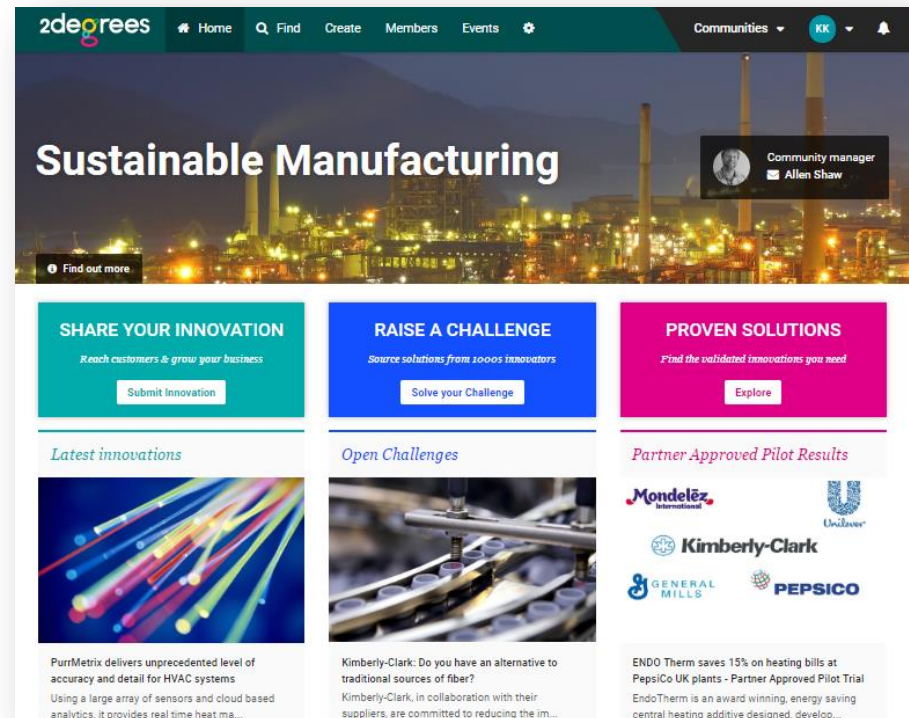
2degrees Home Find Create Members Events Communities KK

Sustainable Manufacturing

Community manager
Allen Shaw

Find out more

SHARE YOUR INNOVATION
Reach customers & grow your business
Submit Innovation

RAISE A CHALLENGE
Source solutions from 1000s innovators
Solve your Challenge

PROVEN SOLUTIONS
Find the validated innovations you need
Explore

Latest innovations

PurrMetrix delivers unprecedented level of accuracy and detail for HVAC systems
Using a large array of sensors and cloud based analytics, it provides real time heat ma...

Open Challenges

Kimberly-Clark: Do you have an alternative to traditional sources of fiber?
Kimberly-Clark, in collaboration with their suppliers, are committed to reducing the im...

Partner Approved Pilot Results

Mondelēz International
Unilever
Kimberly-Clark
GENERAL MILLS
PEPSICO

ENDO Therm saves 15% on heating bills at PepsiCo UK plants - Partner Approved Pilot Trial
EndoTherm is an award winning, energy saving central heating additive designed, develop...